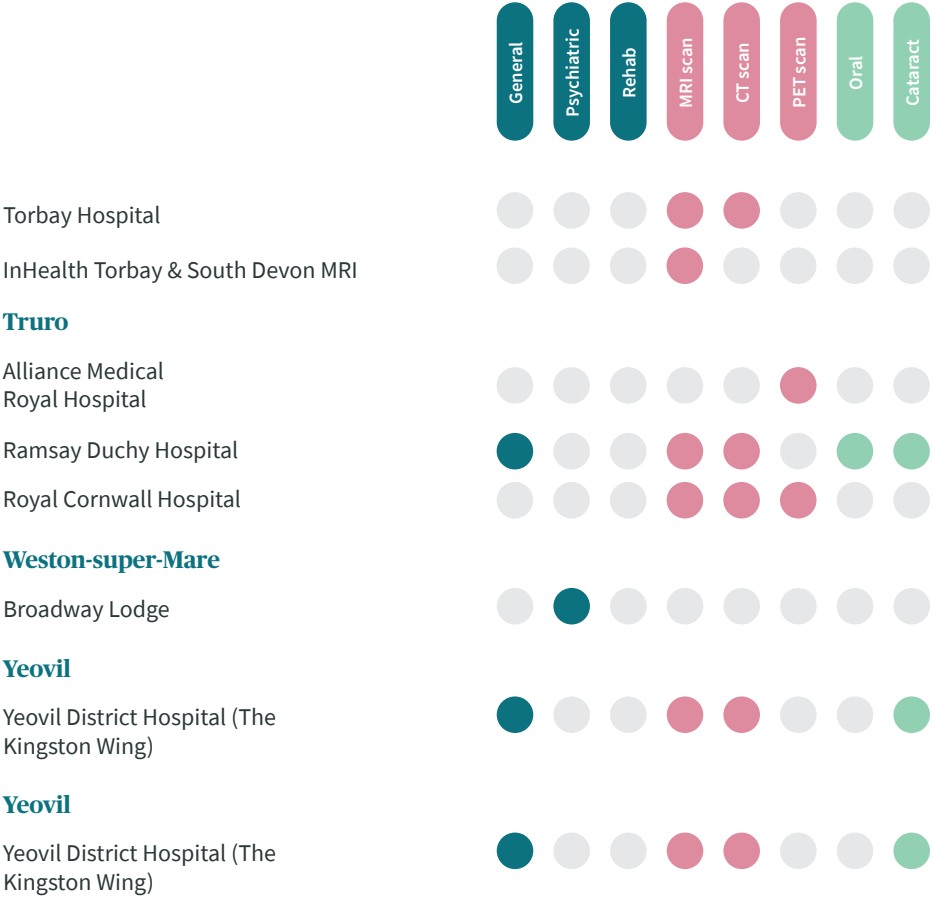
General
Psychiatric
Rehab
MRI scan
CT scan
PET scan
Oral
Cataract

Torbay Hospital

InHealth Torbay & South Devon MRI

**Truro**

Alliance Medical Royal Hospital

Ramsay Duchy Hospital

Royal Cornwall Hospital

**Weston-super-Mare**

Broadway Lodge

**Yeovil**

Yeovil District Hospital (The Kingston Wing)

**Yeovil**

Yeovil District Hospital (The Kingston Wing)